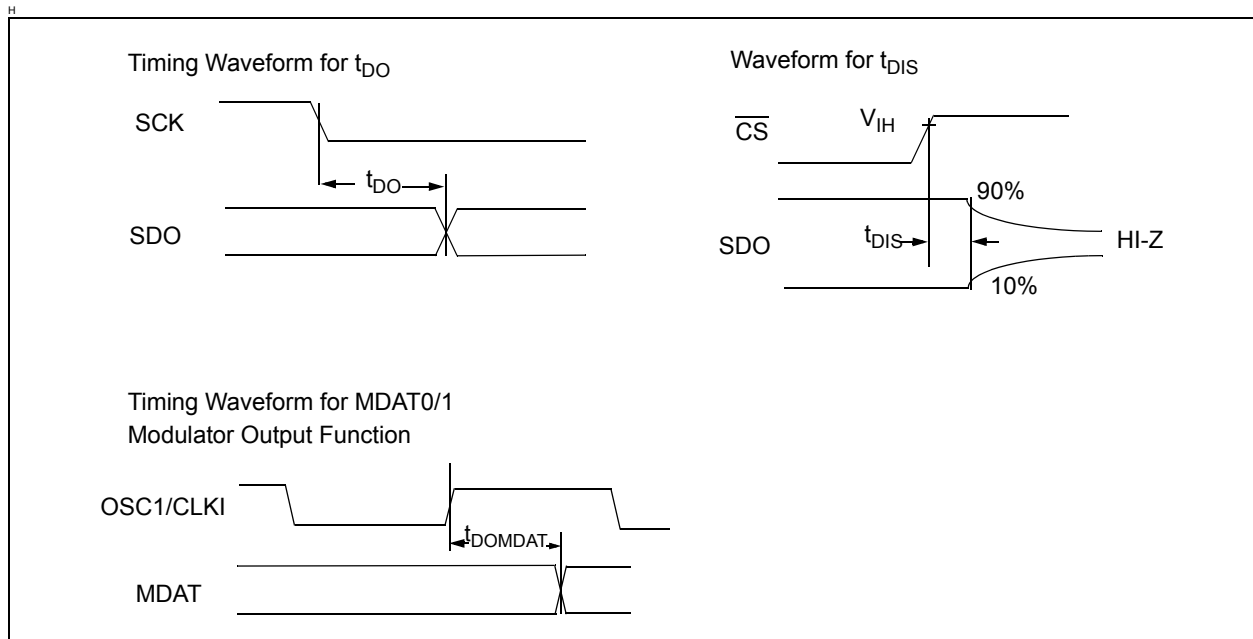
H

Timing Waveform for $t_{DO}$

SCK

$t_{DO}$

SDO

Waveform for $t_{DIS}$

$\overline{CS}$

$V_{IH}$

90%

SDO

$t_{DIS}$

HI-Z

10%

Timing Waveform for MDAT0/1 Modulator Output Function

OSC1/CLKI

$t_{DOMDAT}$

MDAT